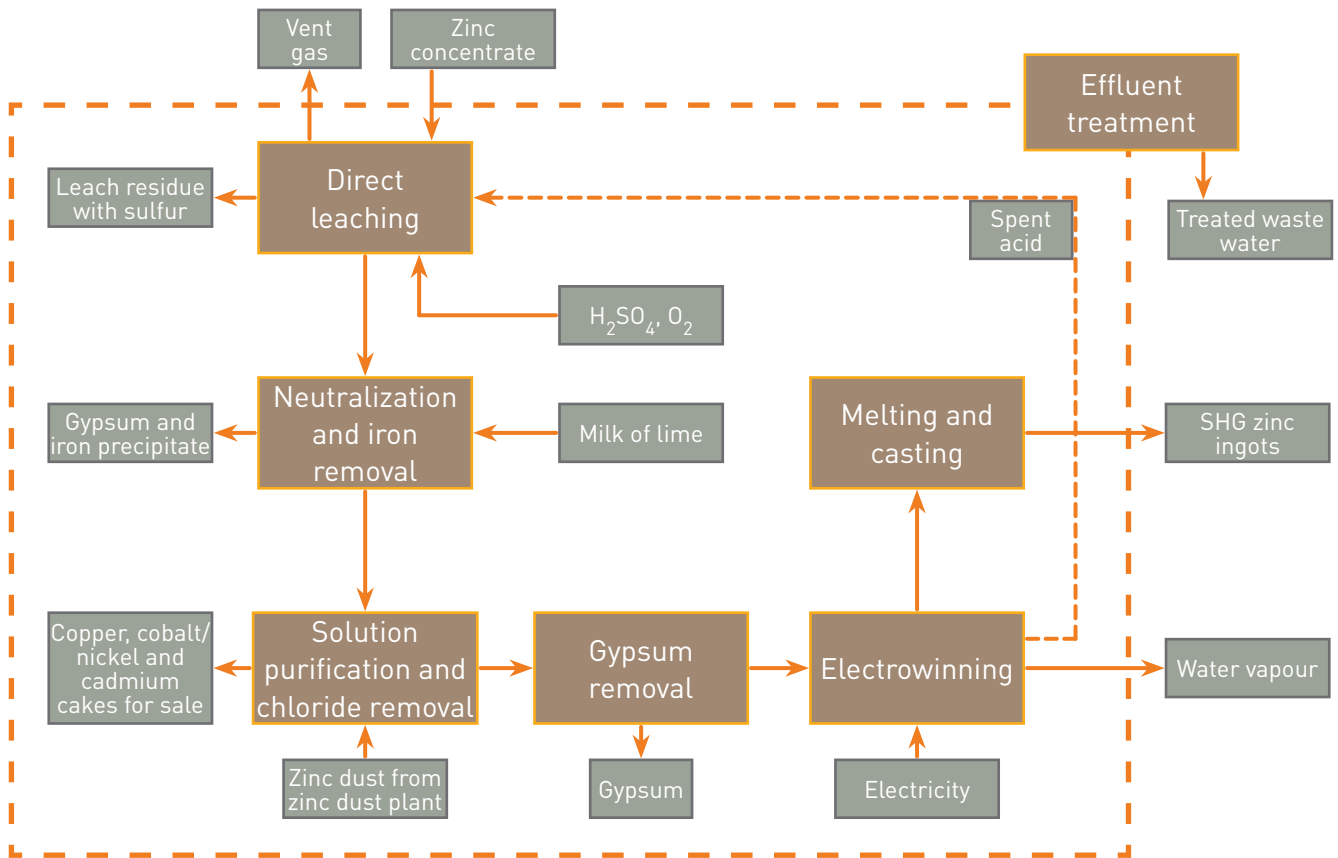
Vent gas

Zinc concentrate

Effluent treatment

Leach residue with sulfur

Direct leaching

Spent acid

Treated waste water

$H_2SO_4$, $O_2$

Gypsum and iron precipitate

Neutralization and iron removal

Milk of lime

Melting and casting

SHG zinc ingots

Copper, cobalt/ nickel and cadmium cakes for sale

Solution purification and chloride removal

Gypsum removal

Electrowinning

Water vapour

Zinc dust from zinc dust plant

Gypsum

Electricity